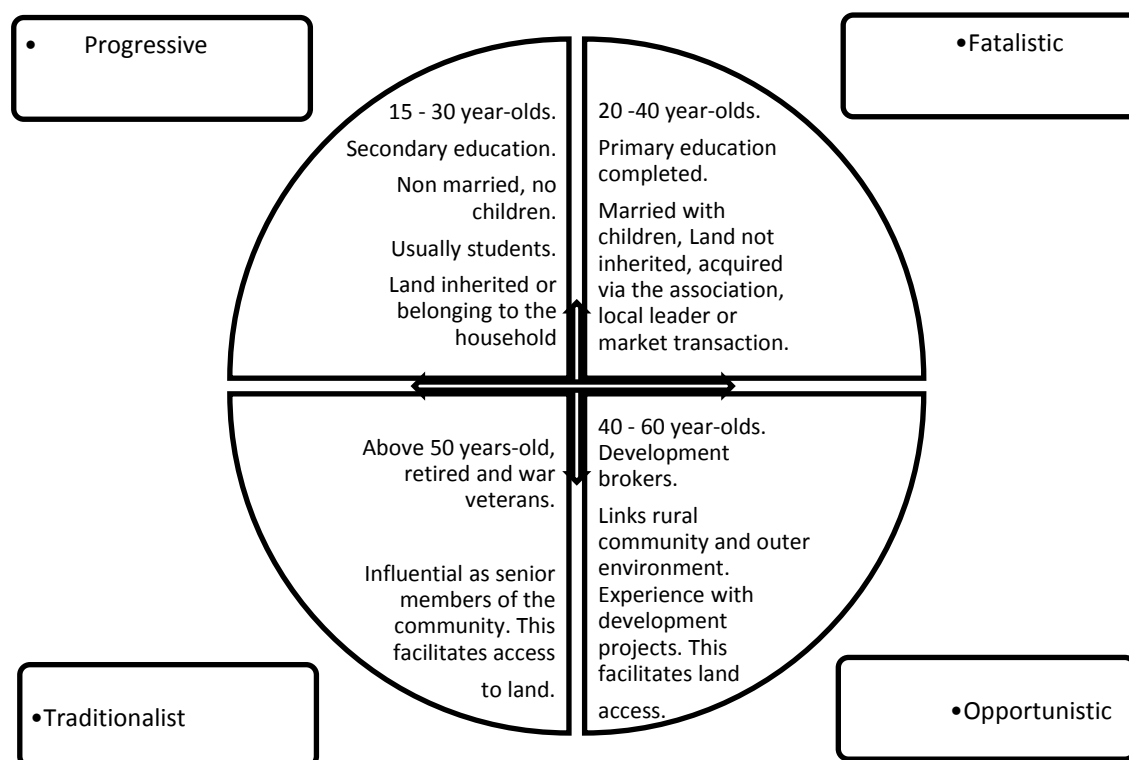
• Progressive

•Fatalistic

15 - 30 year-olds.

Secondary education.

Non married, no children.

Usually students.

Land inherited or belonging to the household

20 -40 year-olds.

Primary education completed.

Married with children, Land not inherited, acquired via the association, local leader or market transaction.

Above 50 years-old, retired and war veterans.

Influential as senior members of the community. This facilitates access to land.

40 - 60 year-olds. Development brokers.

Links rural community and outer environment. Experience with development projects. This facilitates land access.

•Traditionalist

•Opportunistic